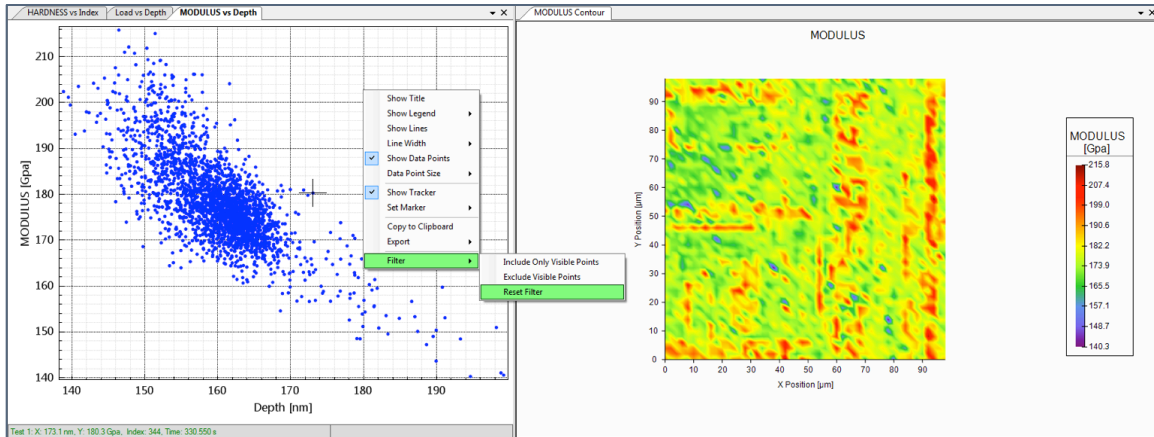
HARDNESS vs Index | Load vs Depth | MODULUS vs Depth

MODULUS [Gpa]

210
200
190
180
170
160
150
140

140 150 160 170 180 190

Depth [nm]

Show Title
Show Legend
Show Lines
Line Width
Show Data Points
Data Point Size
Show Tracker
Set Marker
Copy to Clipboard
Export
Filter

Include Only Visible Points
Exclude Visible Points
Reset Filter

Test 1: X: 173.1 nm, Y: 180.3 Gpa, Index: 344, Time: 330.550 s

MODULUS Contour

MODULUS

Y Position [µm]

90
80
70
60
50
40
30
20
10
0

0 10 20 30 40 50 60 70 80 90

X Position [µm]

MODULUS
[Gpa]

215.8
207.4
199.0
190.6
182.2
173.9
165.5
157.1
148.7
140.3